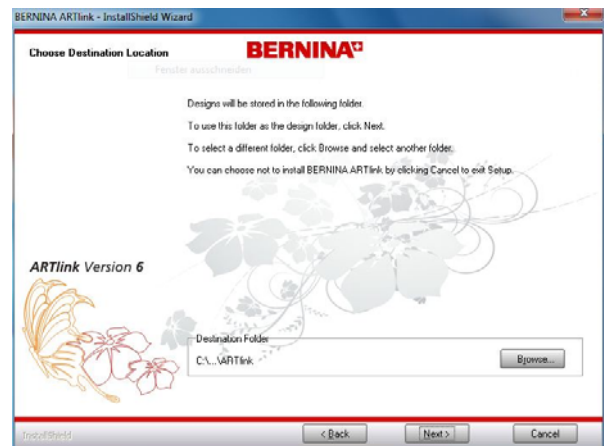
BERNINA ARTlink - InstallShield Wizard

Choose Destination Location

BERNINA

Fenster ausschneiden

Designs will be stored in the following folder.

To use this folder as the design folder, click Next.

To select a different folder, click Browse and select another folder.

You can choose not to install BERNINA ARTlink by clicking Cancel to exit Setup.

ARTlink Version 6

Destination Folder

C:\...\ARTlink

Browse...

InstallShield

< Back

Next >

Cancel